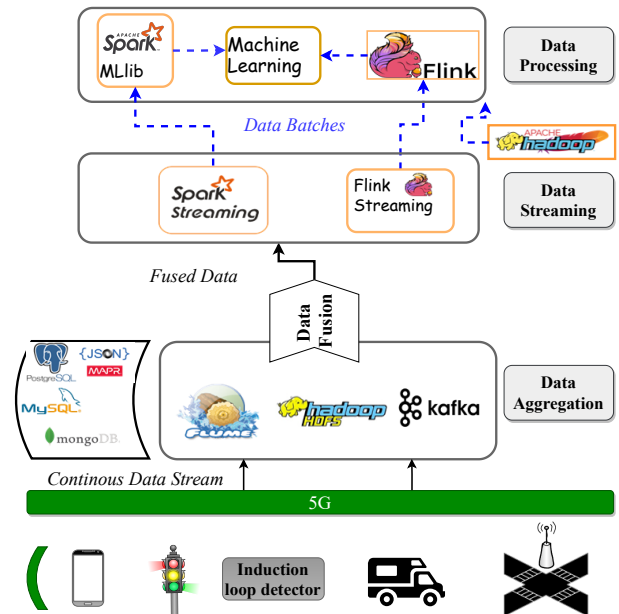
APACHE Spark MLlib

Machine Learning

Flink

Data Processing

Data Batches

APACHE hadoop

Spark Streaming

Flink Streaming

Data Streaming

Fused Data

Data Fusion

PostgreSQL

{JSON}

MAPR

MySQL

mongoDB

FLUME

hadoop HDFS

kafka

Data Aggregation

Continous Data Stream

5G

Induction loop detector